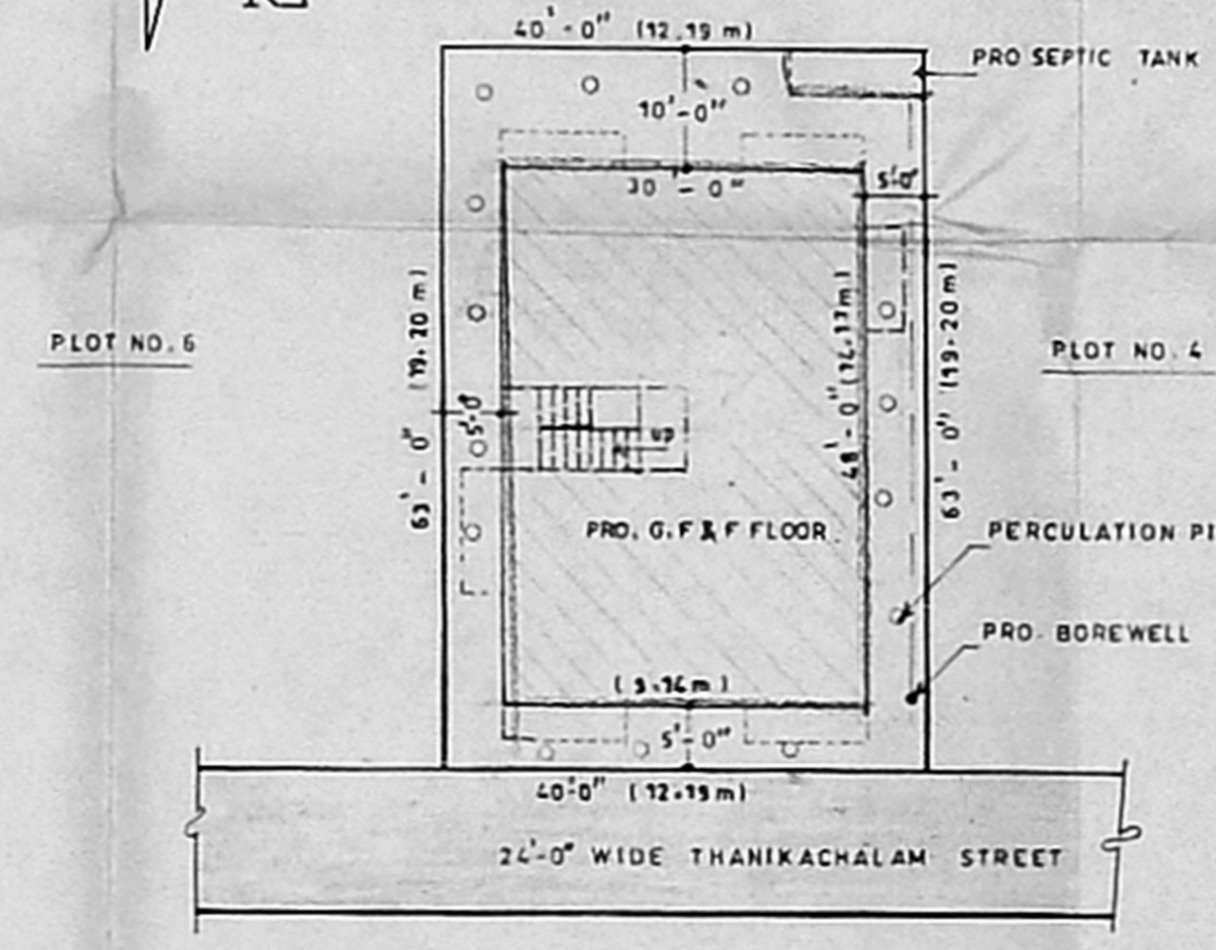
40'-0" (12.19 m)

PRO SEPTIC TANK

10'-0"

30'-0"

5'-0"

PLOT NO. 6

PLOT NO. 4

63'-0" (19.20 m)

5'-0"

UP

48'-0" (14.17m)

63'-0" (19.20 m)

PRO. G.F & F FLOOR

PERCULATION PI

PRO. BOREWELL

(9.14m)

5'-0"

40'-0" (12.19m)

24'-0" WIDE THANIKACHALAM STREET